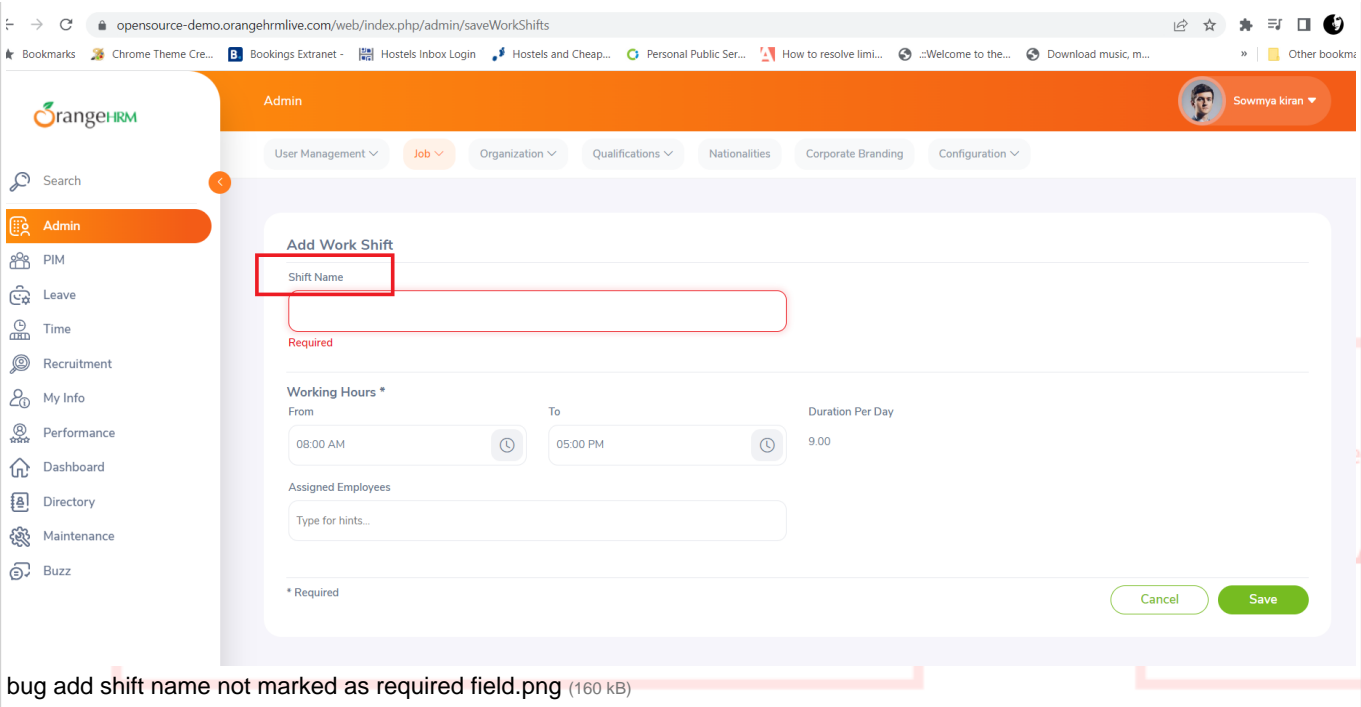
opensource-demo.orangehrmlive.com/web/index.php/admin/saveWorkShifts

Bookmarks Chrome Theme Cre... Bookings Extranet - Hostels Inbox Login Hostels and Cheap... Personal Public Ser... How to resolve limi... .::Welcome to the... Download music, m... » Other bookma

OrangeHRM

Admin

Sowmya kiran

User Management Job Organization Qualifications Nationalities Corporate Branding Configuration

Search
Admin
PIM
Leave
Time
Recruitment
My Info
Performance
Dashboard
Directory
Maintenance
Buzz

Add Work Shift

Shift Name

Required

Working Hours *

From

08:00 AM

To

05:00 PM

Duration Per Day

9.00

Assigned Employees

Type for hints...

* Required

Cancel Save

bug add shift name not marked as required field.png (160 kB)